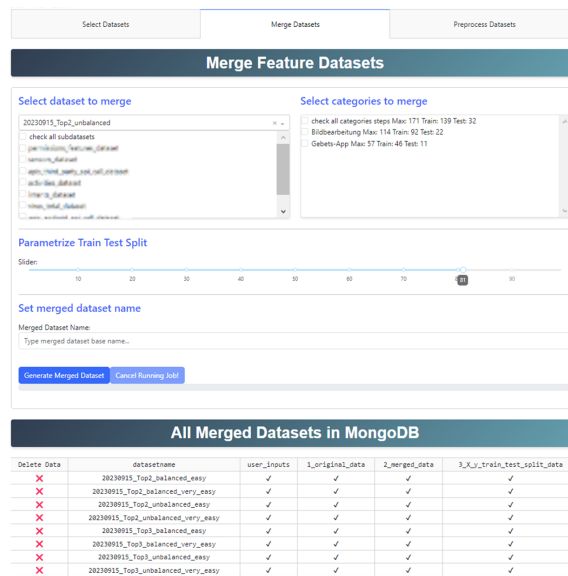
Select Datasets | Merge Datasets | Preprocess Datasets

Merge Feature Datasets

Select dataset to merge

20230915_Top2_unbalanced

check all subdatasets
permissions_features_dataset
sensors_dataset
apis_third_party_sdk_call_dataset
activities_dataset
intents_dataset
sizes_total_dataset
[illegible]

Select categories to merge

check all categories steps Max: 171 Train: 139 Test: 32
Bildbearbeitung Max: 114 Train: 92 Test: 22
Gebets-App Max: 57 Train: 46 Test: 11

Parametrize Train Test Split

Slider:

10 20 30 40 50 60 70 81 90

Set merged dataset name

Merged Dataset Name:

Type merged dataset base name...

Generate Merged Dataset | Cancel Running Job!

All Merged Datasets in MongoDB

| Delete Data | datasetname | user_inputs | 1_original_data | 2_merged_data | 3_X_y_train_test_split_data |
|---|---|---|---|---|---|
| ✗ | 20230915_Top2_balanced_easy | ✓ | ✓ | ✓ | ✓ |
| ✗ | 20230915_Top2_balanced_very_easy | ✓ | ✓ | ✓ | ✓ |
| ✗ | 20230915_Top2_unbalanced_easy | ✓ | ✓ | ✓ | ✓ |
| ✗ | 20230915_Top2_unbalanced_very_easy | ✓ | ✓ | ✓ | ✓ |
| ✗ | 20230915_Top3_balanced_easy | ✓ | ✓ | ✓ | ✓ |
| ✗ | 20230915_Top3_balanced_very_easy | ✓ | ✓ | ✓ | ✓ |
| ✗ | 20230915_Top3_unbalanced_easy | ✓ | ✓ | ✓ | ✓ |
| ✗ | 20230915_Top3_unbalanced_very_easy | ✓ | ✓ | ✓ | ✓ |